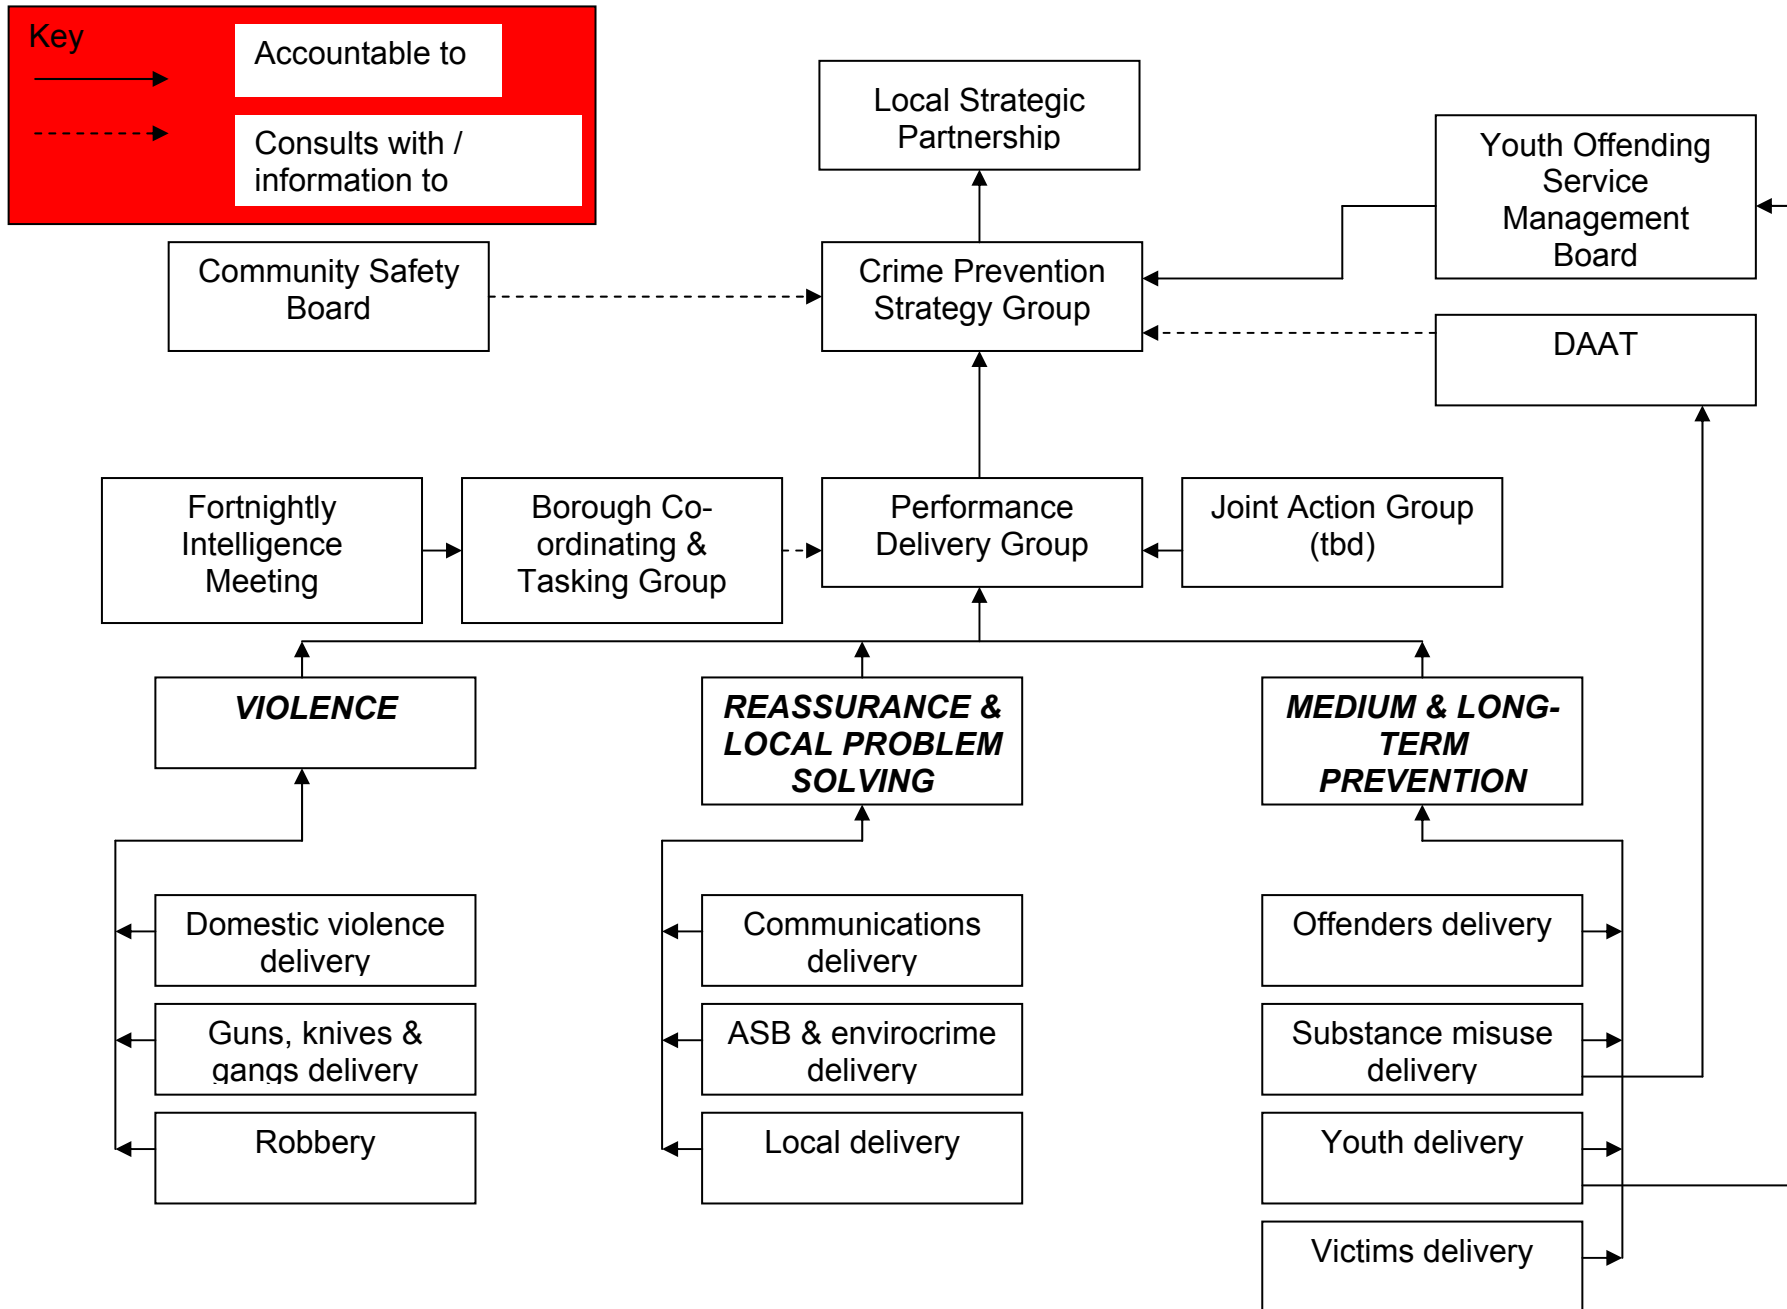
Key

Accountable to

Consults with / information to

Local Strategic Partnership

Youth Offending Service Management Board

Community Safety Board

Crime Prevention Strategy Group

DAAT

Fortnightly Intelligence Meeting

Borough Co-ordinating & Tasking Group

Performance Delivery Group

Joint Action Group (tbd)

VIOLENCE

REASSURANCE & LOCAL PROBLEM SOLVING

MEDIUM & LONG-TERM PREVENTION

Domestic violence delivery

Guns, knives & gangs delivery

Robbery

Communications delivery

ASB & envirocrime delivery

Local delivery

Offenders delivery

Substance misuse delivery

Youth delivery

Victims delivery